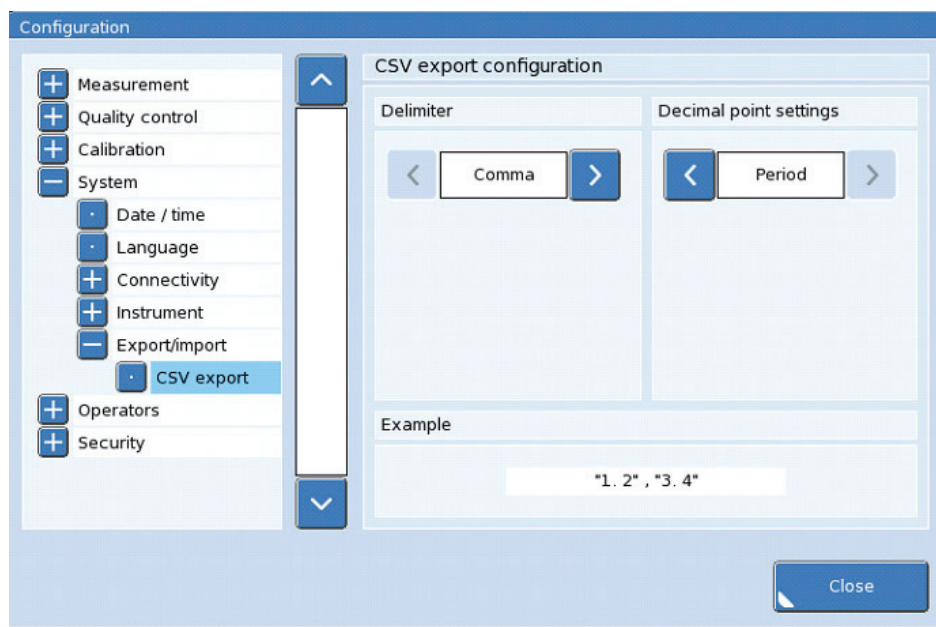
Configuration

Measurement
Quality control
Calibration
System
Date / time
Language
Connectivity
Instrument
Export/import
CSV export
Operators
Security

CSV export configuration

Delimiter
Comma

Decimal point settings
Period

Example
"1. 2" , "3. 4"

Close